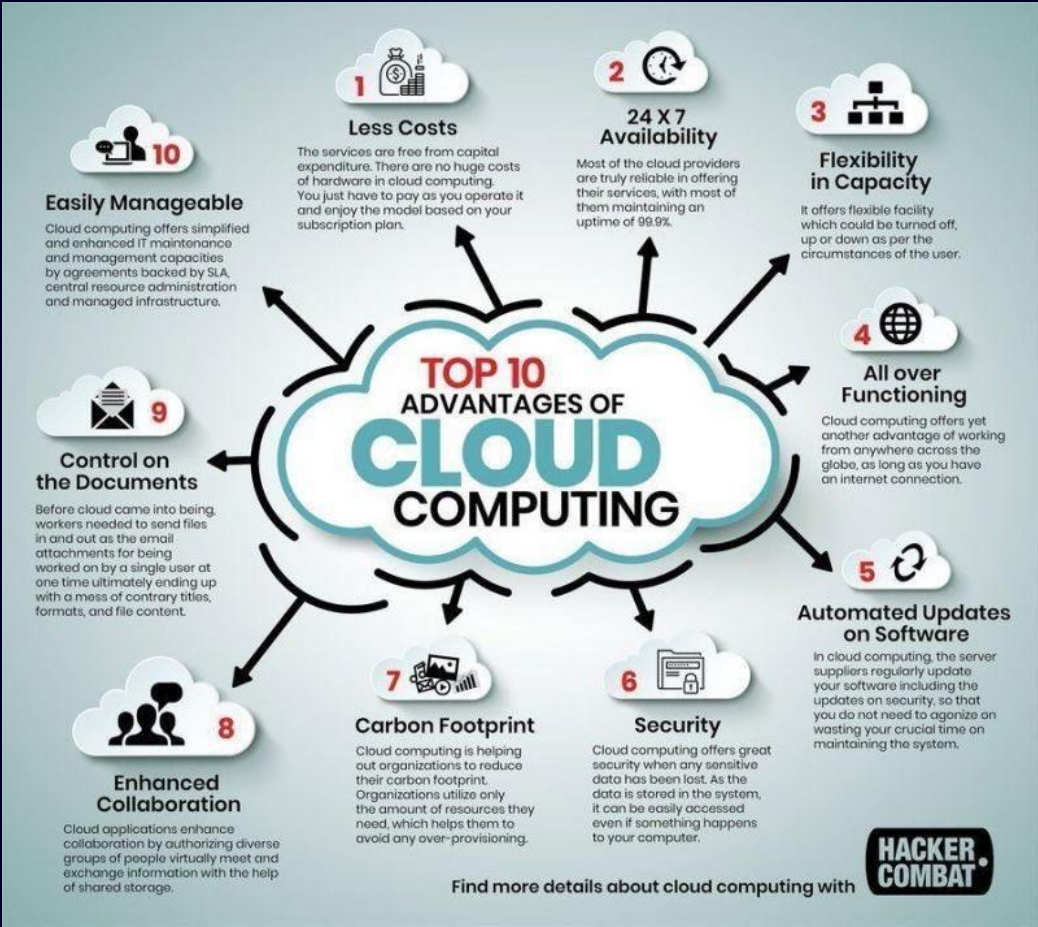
TOP 10 ADVANTAGES OF CLOUD COMPUTING

1
Less Costs
The services are free from capital expenditure. There are no huge costs of hardware in cloud computing. You just have to pay as you operate it and enjoy the model based on your subscription plan.

2
24 X 7 Availability
Most of the cloud providers are truly reliable in offering their services, with most of them maintaining an uptime of 99.9%.

3
Flexibility in Capacity
It offers flexible facility which could be turned off, up or down as per the circumstances of the user.

4
All over Functioning
Cloud computing offers yet another advantage of working from anywhere across the globe, as long as you have an internet connection.

5
Automated Updates on Software
In cloud computing, the server suppliers regularly update your software including the updates on security, so that you do not need to agonize on wasting your crucial time on maintaining the system.

6
Security
Cloud computing offers great security when any sensitive data has been lost. As the data is stored in the system, it can be easily accessed even if something happens to your computer.

7
Carbon Footprint
Cloud computing is helping out organizations to reduce their carbon footprint. Organizations utilize only the amount of resources they need, which helps them to avoid any over-provisioning.

8
Enhanced Collaboration
Cloud applications enhance collaboration by authorizing diverse groups of people virtually meet and exchange information with the help of shared storage.

9
Control on the Documents
Before cloud came into being, workers needed to send files in and out as the email attachments for being worked on by a single user at one time ultimately ending up with a mess of contrary titles, formats, and file content.

10
Easily Manageable
Cloud computing offers simplified and enhanced IT maintenance and management capacities by agreements backed by SLA, central resource administration and managed infrastructure.

Find more details about cloud computing with HACKER COMBAT